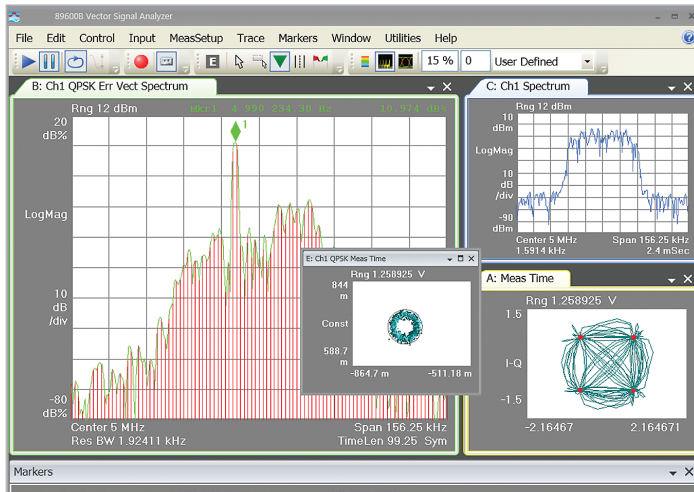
89600B Vector Signal Analyzer

File Edit Control Input MeasSetup Trace Markers Window Utilities Help

15 % 0 User Defined

B: Ch1 QPSK Err Vect Spectrum

Rng 12 dBm Mkr1 4.990 234 39 Hz 10.974 dB%

20 dB%

LogMag

10 dB /div

-80 dB%

Center 5 MHz Span 156.25 kHz
Res BW 1.92411 kHz TimeLen 99.25 Sym

E: Ch1 QPSK Meas Time

Rng 1.258925 V

844 m

Const

588.7 m

-864.7 m -511.18 m

C: Ch1 Spectrum

Rng 12 dBm

10 dBm

LogMag

10 dB /div

-90 dBm

Center 5 MHz Span 156.25 kHz
1.5914 kHz 2.4 mSec

A: Meas Time

Rng 1.258925 V

1.5

I-Q

-1.5

-2.16467 2.16671

Markers